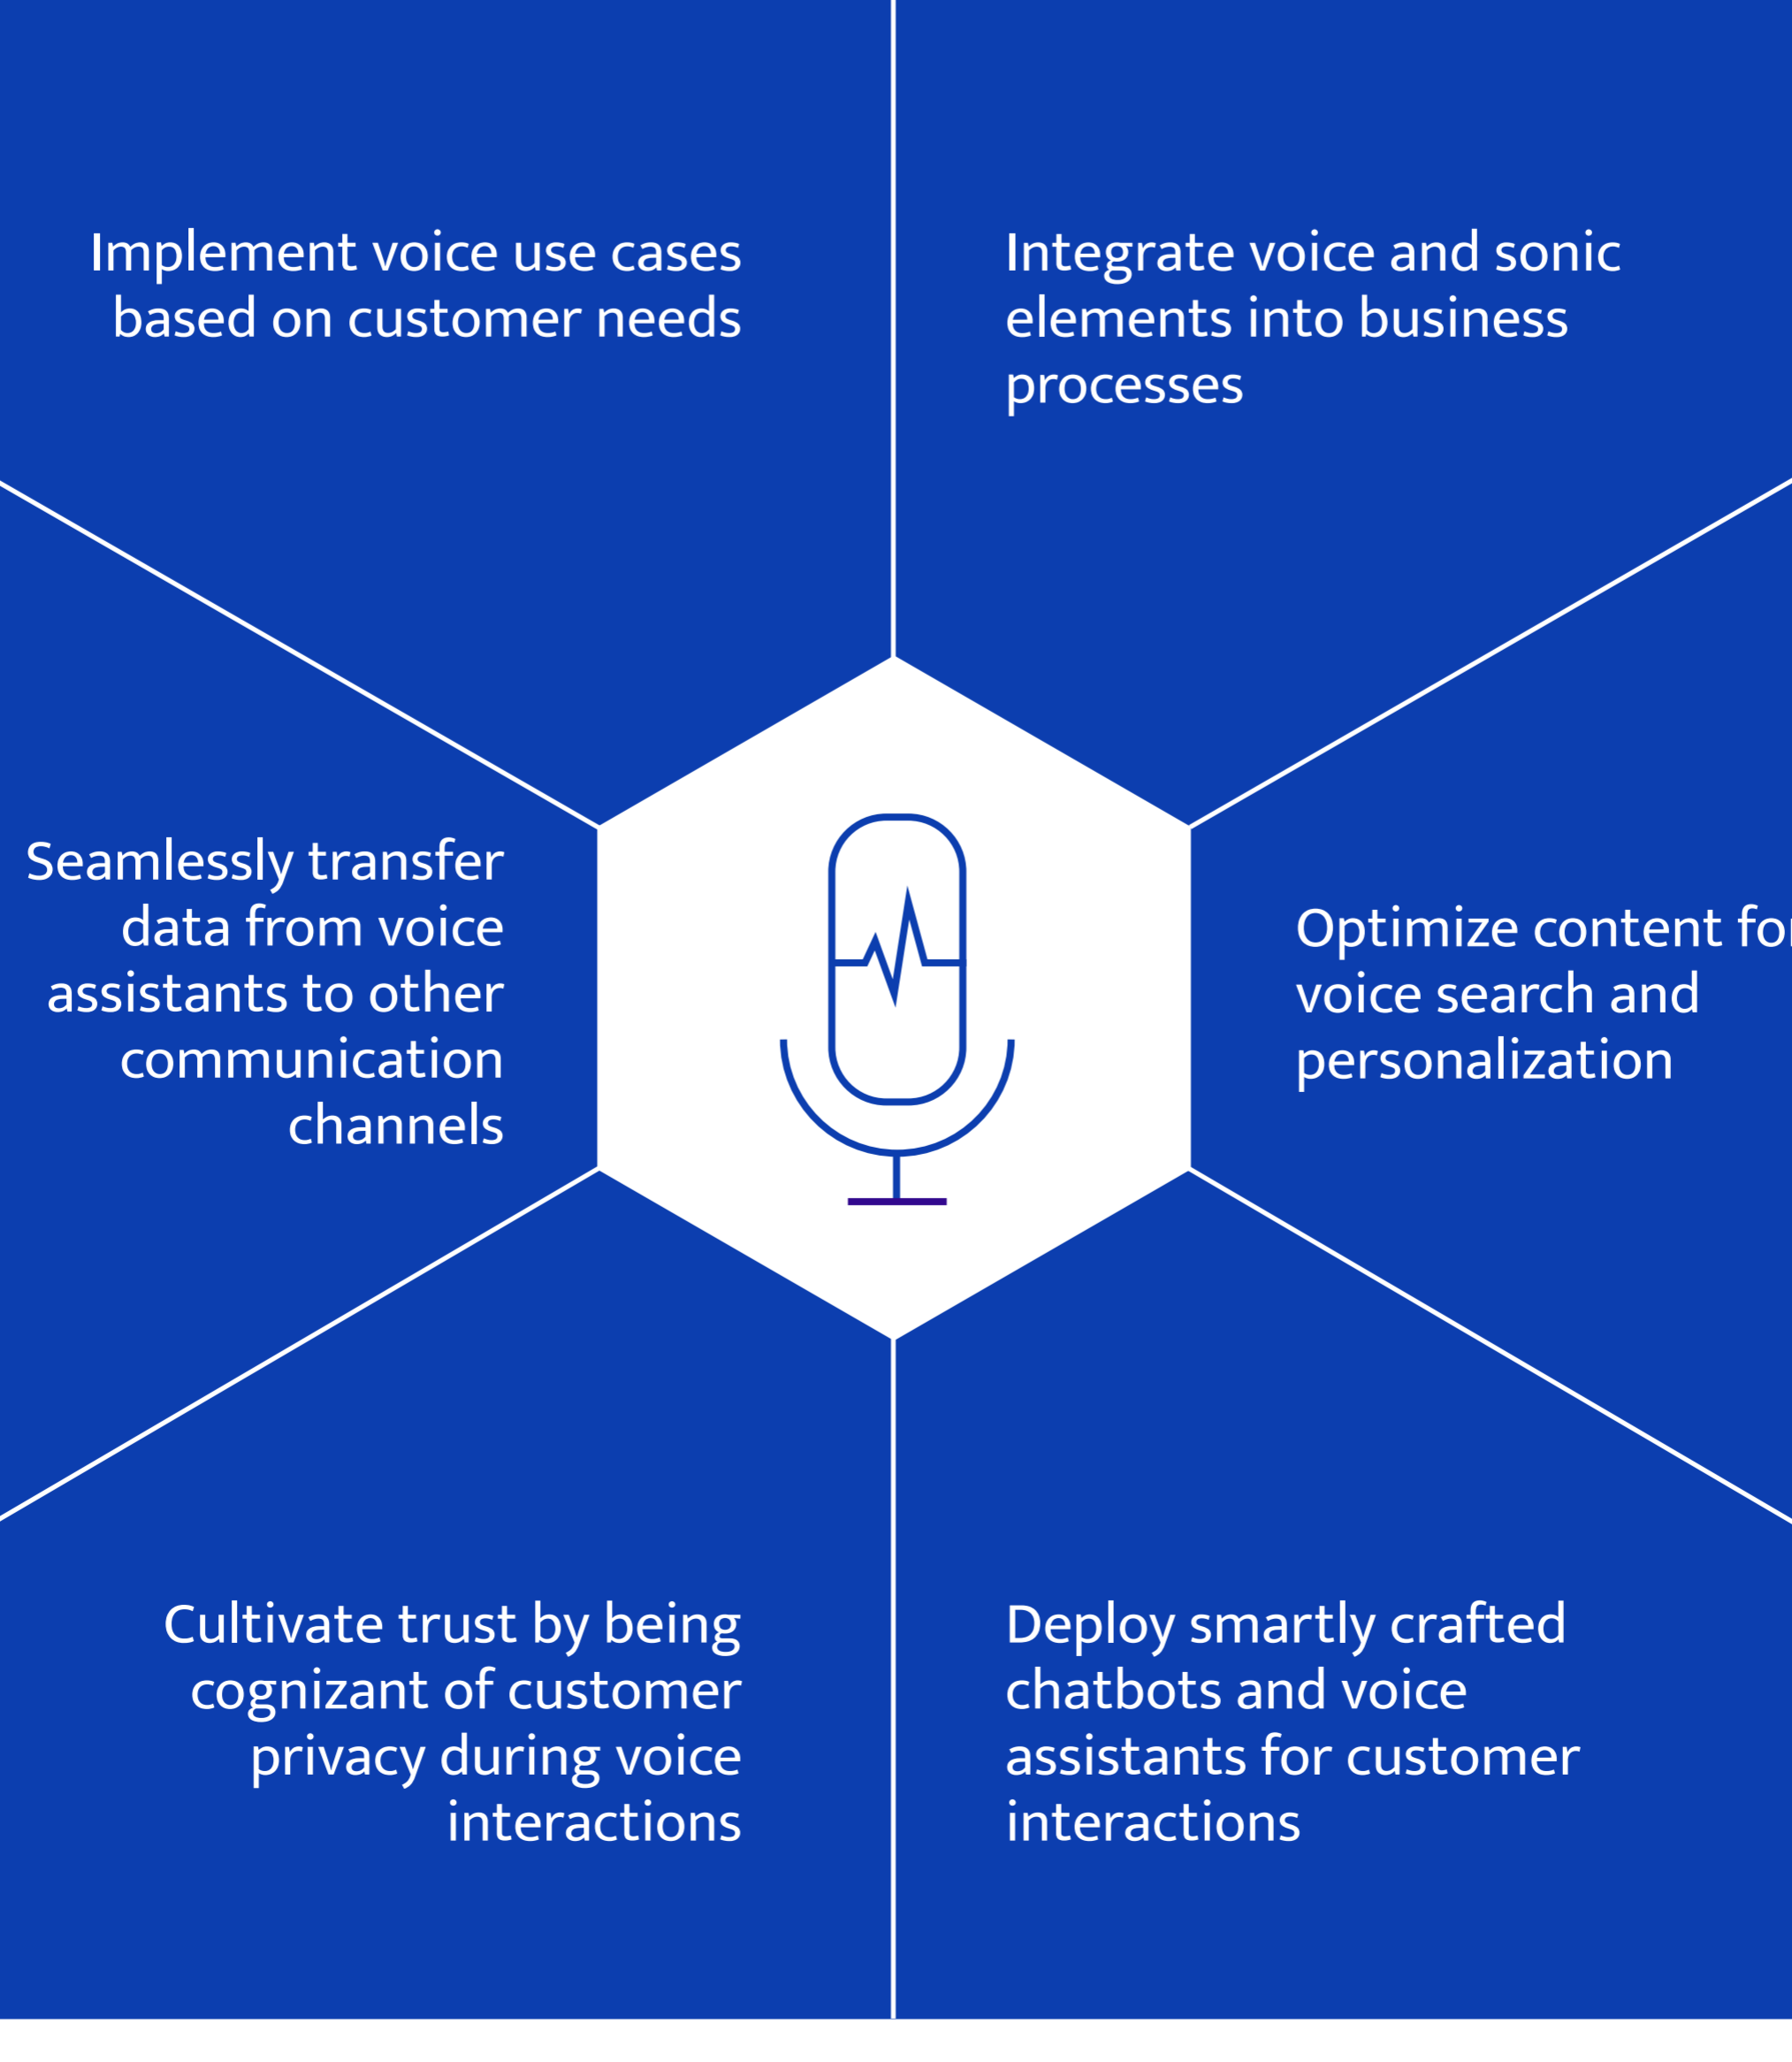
Implement voice use cases based on customer needs

Integrate voice and sonic elements into business processes

Seamlessly transfer data from voice assistants to other communication channels

Optimize content fo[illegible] voice search and personalization

Cultivate trust by being cognizant of customer privacy during voice interactions

Deploy smartly crafted chatbots and voice assistants for customer interactions